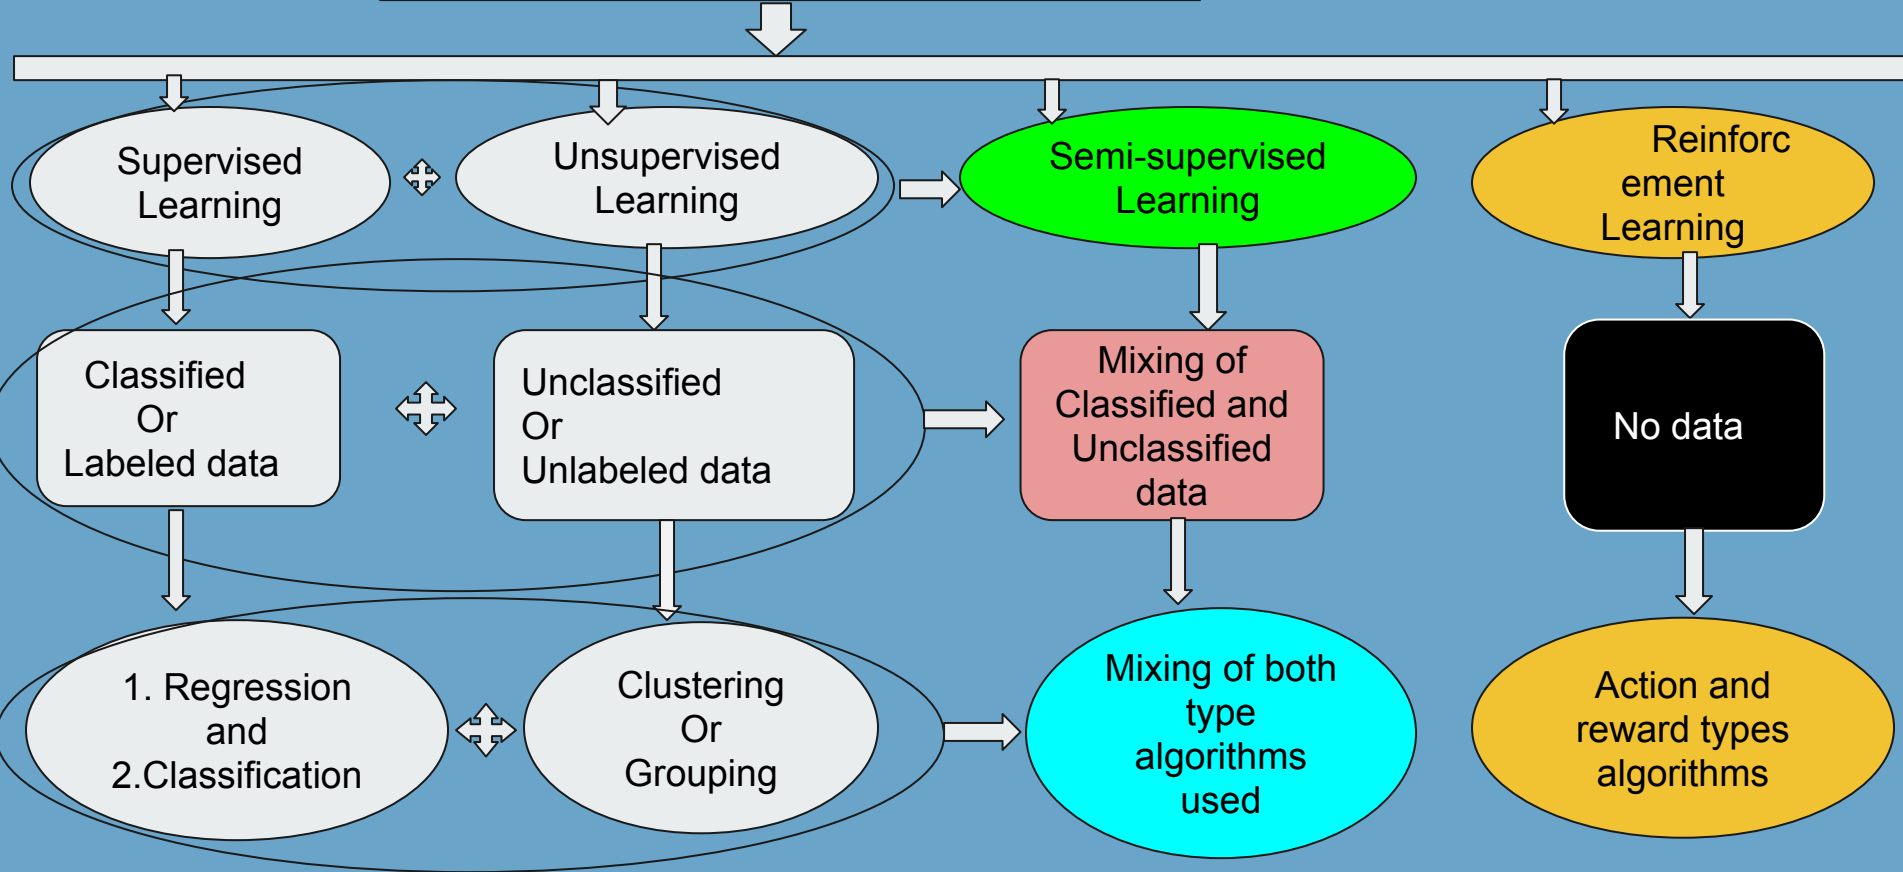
Supervised Learning

Unsupervised Learning

Semi-supervised Learning

Reinforc ement Learning

Classified Or Labeled data

Unclassified Or Unlabeled data

Mixing of Classified and Unclassified data

No data

1. Regression and 2.Classification

Clustering Or Grouping

Mixing of both type algorithms used

Action and reward types algorithms